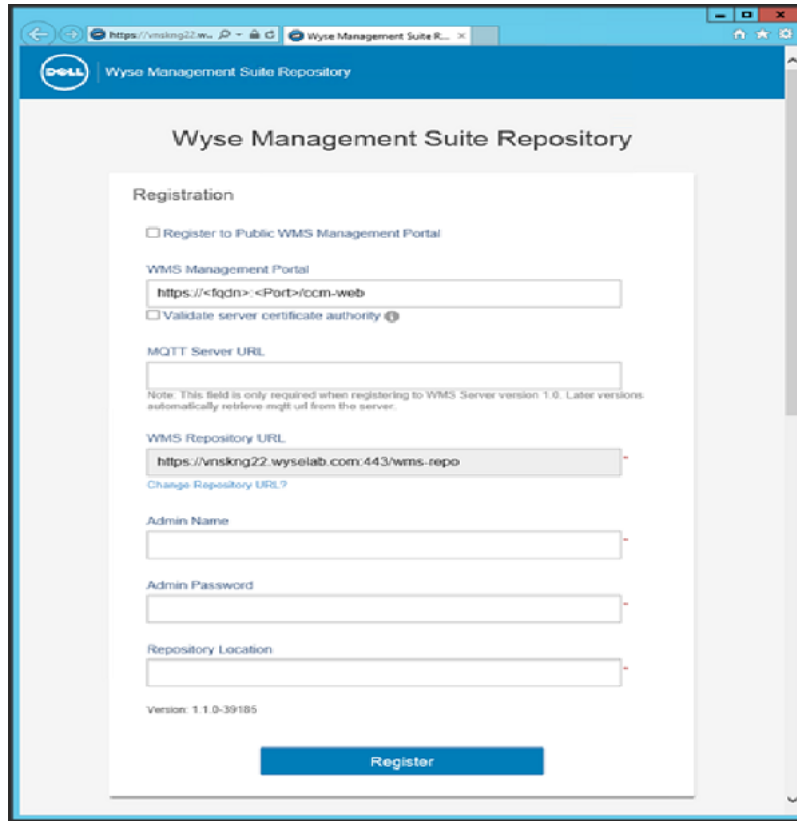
https://vnskng22.w... Wyse Management Suite R... ×

DELL Wyse Management Suite Repository

Wyse Management Suite Repository

Registration

Register to Public WMS Management Portal

WMS Management Portal

https://<fqdn>:<Port>/ccm-web

Validate server certificate authority

MQTT Server URL

Note: This field is only required when registering to WMS Server version 1.0. Later versions automatically retrieve mqtt url from the server.

WMS Repository URL

https://vnskng22.wyselab.com:443/wms-repo

Change Repository URL?

Admin Name

Admin Password

Repository Location

Version: 1.1.0-39185

Register